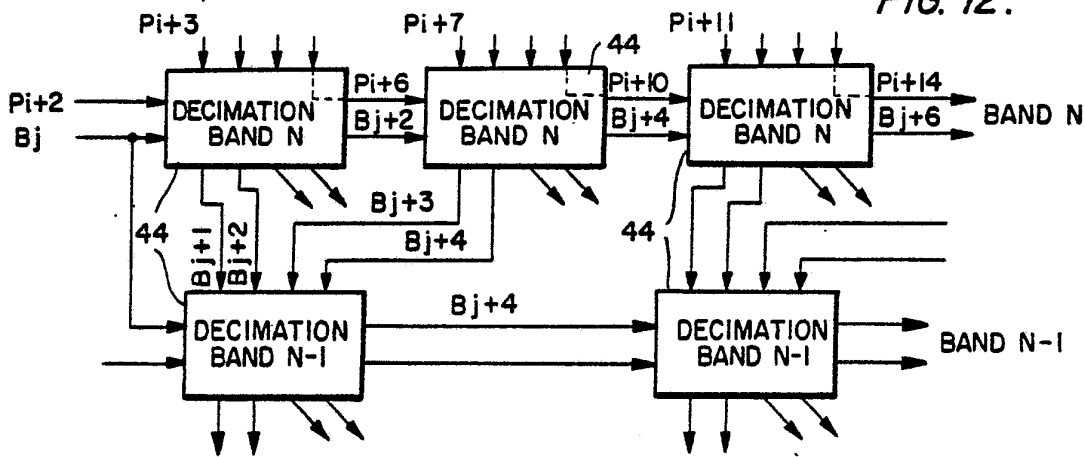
FIG. 12.

Pi+3
Pi+7
44
Pi+11
Pi+2
Bj
DECIMATION BAND N
Pi+6
Bj+2
DECIMATION BAND N
Pi+10
Bj+4
DECIMATION BAND N
Pi+14
Bj+6
BAND N
44
Bj+1
Bj+2
Bj+3
Bj+4
44
DECIMATION BAND N-I
Bj+4
DECIMATION BAND N-I
BAND N-I